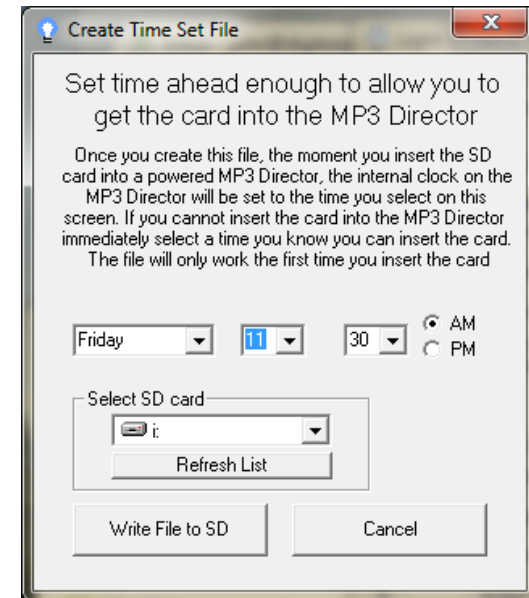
Create Time Set File

Set time ahead enough to allow you to get the card into the MP3 Director

Once you create this file, the moment you insert the SD card into a powered MP3 Director, the internal clock on the MP3 Director will be set to the time you select on this screen. If you cannot insert the card into the MP3 Director immediately select a time you know you can insert the card. The file will only work the first time you insert the card

Friday
11
30
AM
PM

Select SD card
i:
Refresh List

Write File to SD
Cancel